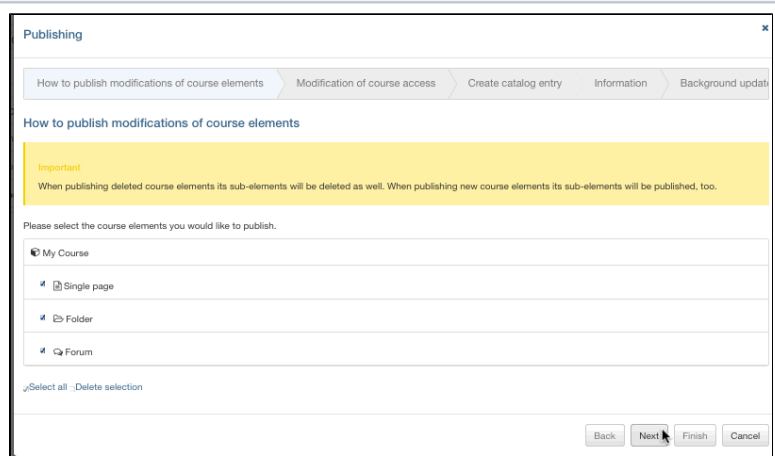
Publishing

×

How to publish modifications of course elements | Modification of course access | Create catalog entry | Information | Background updat

How to publish modifications of course elements

Important
When publishing deleted course elements its sub-elements will be deleted as well. When publishing new course elements its sub-elements will be published, too.

Please select the course elements you would like to publish.

My Course

Single page

Folder

Forum

Select all Delete selection

Back Next Finish Cancel